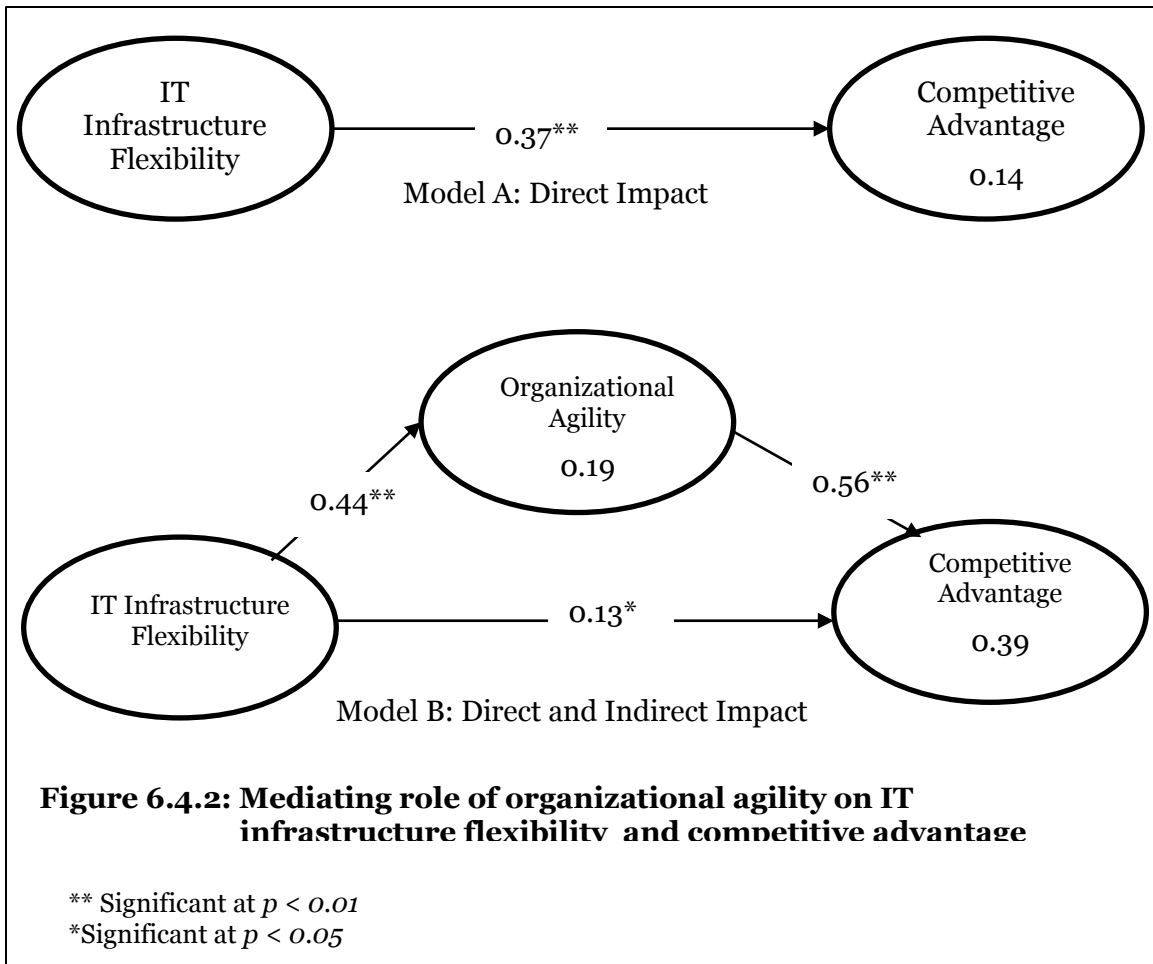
IT Infrastructure Flexibility

0.37**

Competitive Advantage

0.14

Model A: Direct Impact

Organizational Agility

0.19

0.44**

0.56**

IT Infrastructure Flexibility

0.13*

Competitive Advantage

0.39

Model B: Direct and Indirect Impact

**Figure 6.4.2: Mediating role of organizational agility on IT infrastructure flexibility and competitive advantage**

** Significant at $p < 0.01$
*Significant at $p < 0.05$